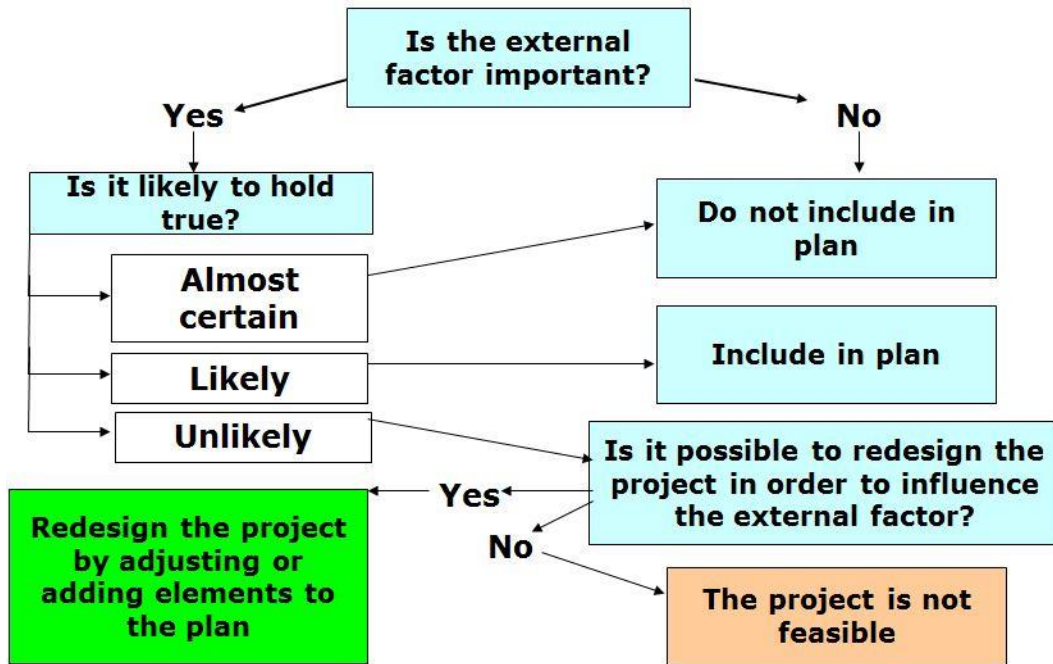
Is the external factor important?

Yes

No

Is it likely to hold true?

Do not include in plan

Almost certain

Likely

Include in plan

Unlikely

Is it possible to redesign the project in order to influence the external factor?

Yes

Redesign the project by adjusting or adding elements to the plan

No

The project is not feasible